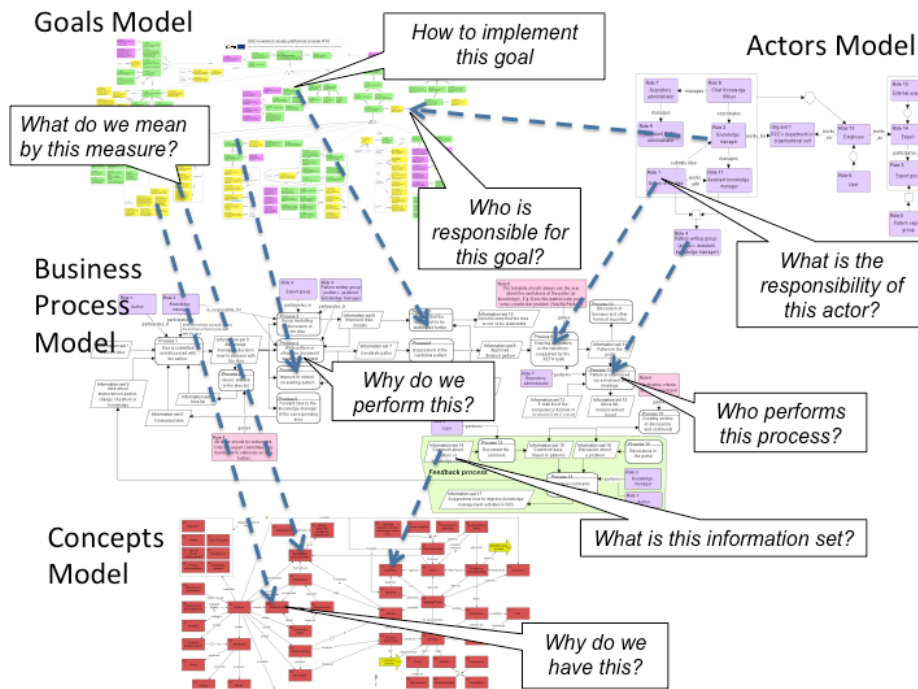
Goals Model

How to implement this goal

Actors Model

What do we mean by this measure?

Who is responsible for this goal?

What is the responsibility of this actor?

Business Process Model

Why do we perform this?

Who performs this process?

Feedback process

What is this information set?

Concepts Model

Why do we have this?

Role 7
Repository administrator

Role 8
Chief Knowledge Officer

Role 2
Knowledge manager

Role 11
Assistant knowledge manager

Role 1
Author

Role 13
Employee

Role 4
Pattern writing group

Role 3
Expert group

Role 14
Expert

Role 5
User

Role 6
Pattern validation group